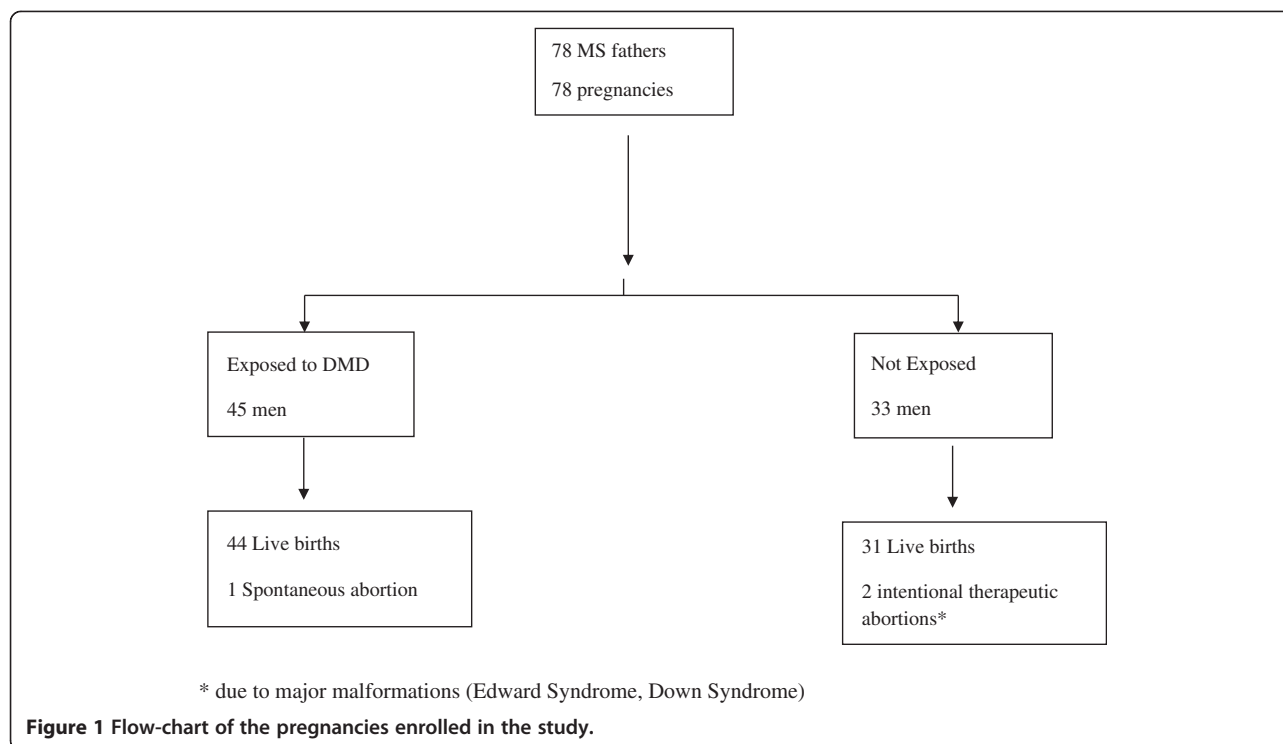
78 MS fathers

78 pregnancies

Exposed to DMD

45 men

Not Exposed

33 men

44 Live births

1 Spontaneous abortion

31 Live births

2 intentional therapeutic abortions*

* due to major malformations (Edward Syndrome, Down Syndrome)

**Figure 1 Flow-chart of the pregnancies enrolled in the study.**